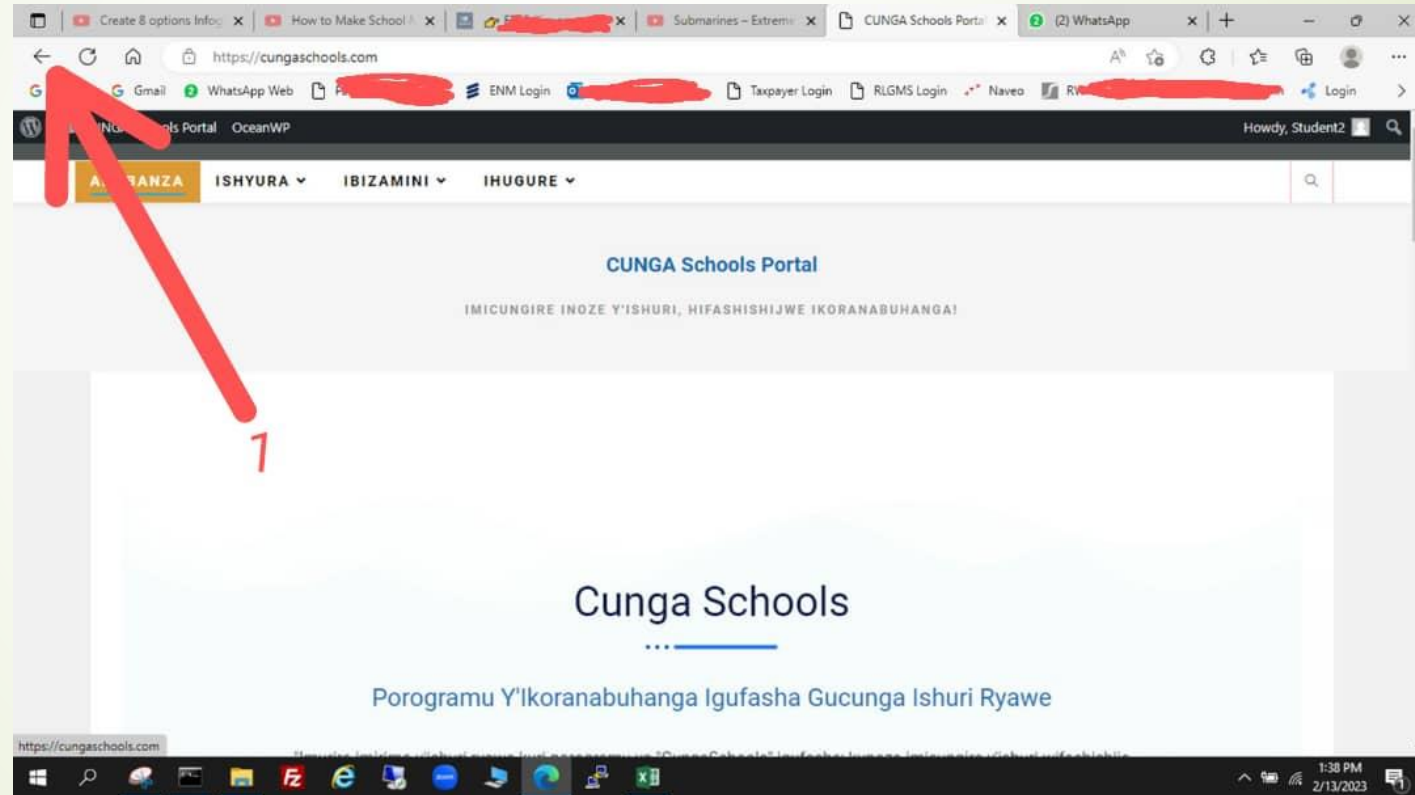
Create 8 options Infog ×
How to Make School ×
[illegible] ×
Submarines – Extreme ×
CUNGA Schools Portal ×
(2) WhatsApp ×

https://cungaschools.com

Gmail WhatsApp Web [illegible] ENM Login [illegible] Taxpayer Login RLGMS Login Naveo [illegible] Login

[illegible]NG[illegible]ols Portal OceanWP Howdy, Student2

A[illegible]ANZA ISHYURA IBIZAMINI IHUGURE

CUNGA Schools Portal

IMICUNGIRE INOZE Y'ISHURI, HIFASHISHIJWE IKORANABUHANGA!

1

Cunga Schools

Porogramu Y'Ikoranabuhanga Igufasha Gucunga Ishuri Ryawe

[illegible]

https://cungaschools.com

1:38 PM
2/13/2023